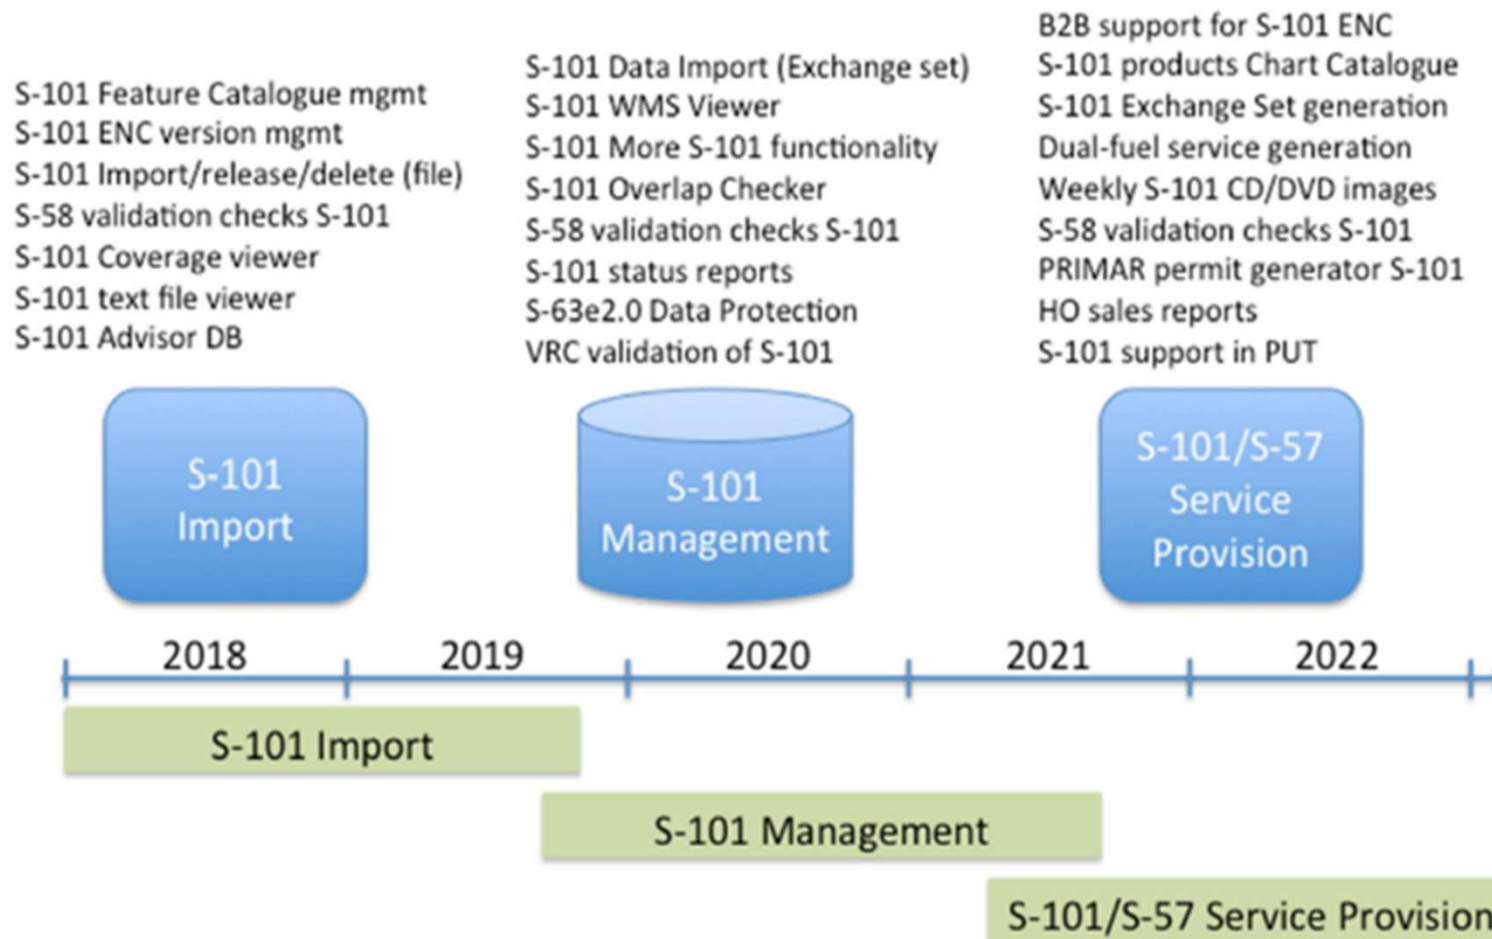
S-101 Feature Catalogue mgmt
S-101 ENC version mgmt
S-101 Import/release/delete (file)
S-58 validation checks S-101
S-101 Coverage viewer
S-101 text file viewer
S-101 Advisor DB

S-101 Data Import (Exchange set)
S-101 WMS Viewer
S-101 More S-101 functionality
S-101 Overlap Checker
S-58 validation checks S-101
S-101 status reports
S-63e2.0 Data Protection
VRC validation of S-101

B2B support for S-101 ENC
S-101 products Chart Catalogue
S-101 Exchange Set generation
Dual-fuel service generation
Weekly S-101 CD/DVD images
S-58 validation checks S-101
PRIMAR permit generator S-101
HO sales reports
S-101 support in PUT

S-101 Import

S-101 Management

S-101/S-57 Service Provision

2018
2019
2020
2021
2022

S-101 Import

S-101 Management

S-101/S-57 Service Provision